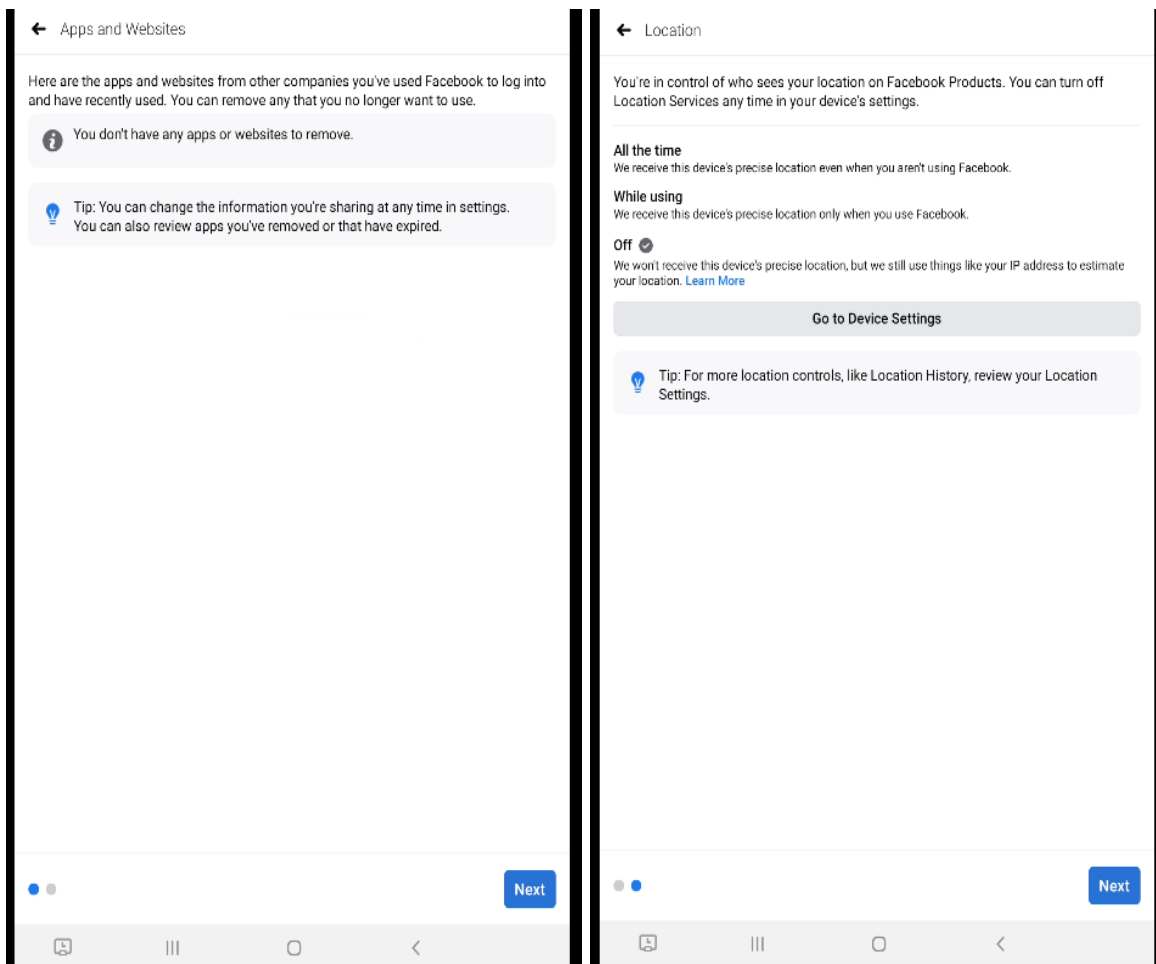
Apps and Websites

Here are the apps and websites from other companies you've used Facebook to log into and have recently used. You can remove any that you no longer want to use.

You don't have any apps or websites to remove.

Tip: You can change the information you're sharing at any time in settings. You can also review apps you've removed or that have expired.

Next

Location

You're in control of who sees your location on Facebook Products. You can turn off Location Services any time in your device's settings.

All the time
We receive this device's precise location even when you aren't using Facebook.

While using
We receive this device's precise location only when you use Facebook.

Off
We won't receive this device's precise location, but we still use things like your IP address to estimate your location. Learn More

Go to Device Settings

Tip: For more location controls, like Location History, review your Location Settings.

Next